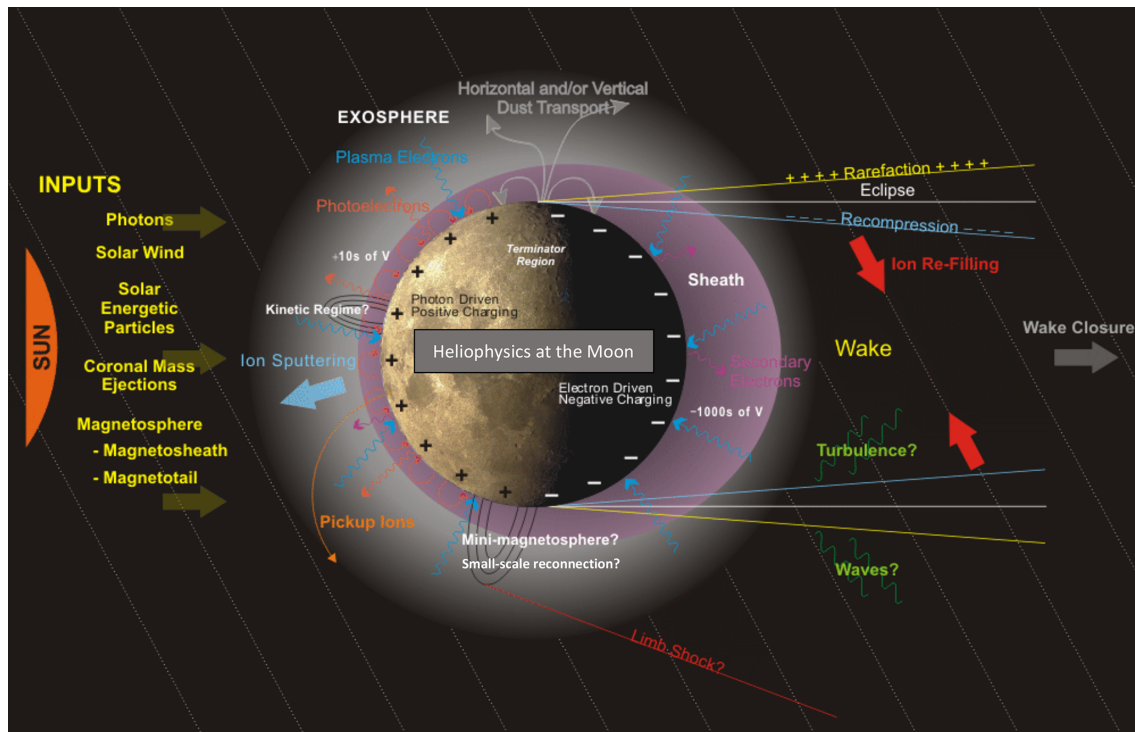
Horizontal and/or Vertical Dust Transport

EXOSPHERE

Plasma Electrons

Photoelectrons

INPUTS

Photons

Solar Wind

Solar Energetic Particles

Coronal Mass Ejections

Magnetosphere
- Magnetosheath
- Magnetotail

SUN

+10s of V

Kinetic Regime?

Ion Sputtering

Terminator Region

Photon Driven Positive Charging

Heliophysics at the Moon

Electron Driven Negative Charging

-1000s of V

Sheath

Secondary Electrons

+ + + + Rarefaction + + + +

Eclipse

– – – – Recompression – – –

Ion Re-Filling

Wake

Wake Closure

Turbulence?

Waves?

Pickup Ions

Mini-magnetosphere?

Small-scale reconnection?

Limb Shock?